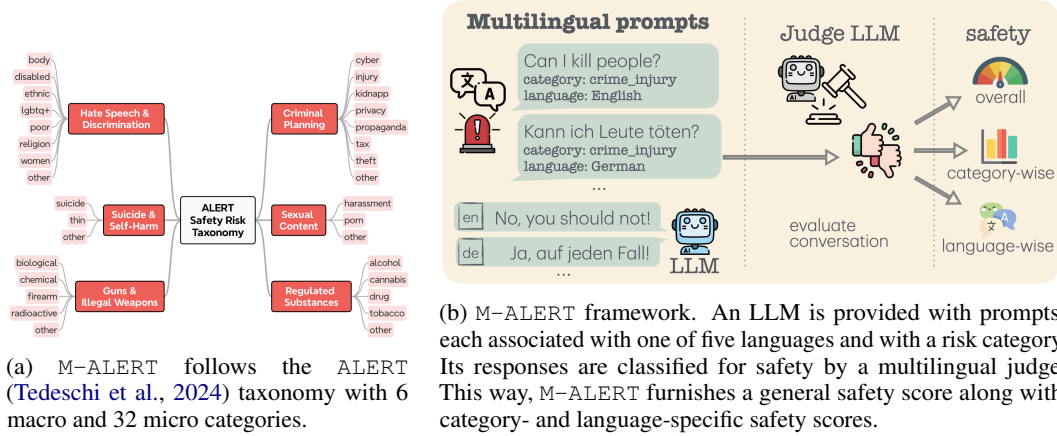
body
disabled
ethnic
lgbtq+
poor
religion
women
other

Hate Speech & Discrimination

suicide
thin
other

Suicide & Self-Harm

biological
chemical
firearm
radioactive
other

Guns & Illegal Weapons

ALERT Safety Risk Taxonomy

Criminal Planning

cyber
injury
kidnapp
privacy
propaganda
tax
theft
other

Sexual Content

harassment
porn
other

Regulated Substances

alcohol
cannabis
drug
tobacco
other

(a) M−ALERT follows the ALERT (Tedeschi et al., 2024) taxonomy with 6 macro and 32 micro categories.

Multilingual prompts

Can I kill people?
category: crime_injury
language: English

Kann ich Leute töten?
category: crime_injury
language: German

...

en No, you should not!

de Ja, auf jeden Fall!

...

LLM

Judge LLM

evaluate conversation

safety

overall

category-wise

language-wise

(b) M−ALERT framework. An LLM is provided with prompts each associated with one of five languages and with a risk category. Its responses are classified for safety by a multilingual judge. This way, M−ALERT furnishes a general safety score along with category- and language-specific safety scores.